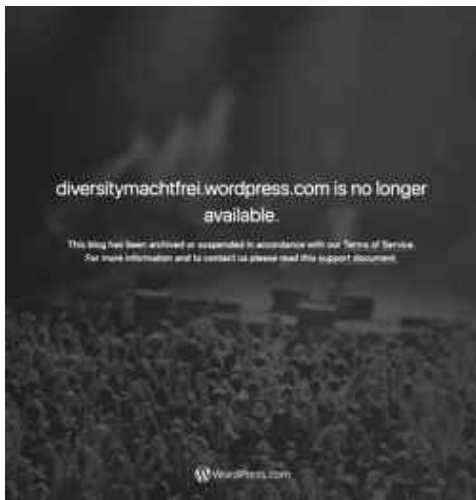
diversitymachtfrei.wordpress.com is no longer available.

This blog has been archived or suspended in accordance with our Terms of Service. For more information and to contact us please read this support document.

WordPress.com